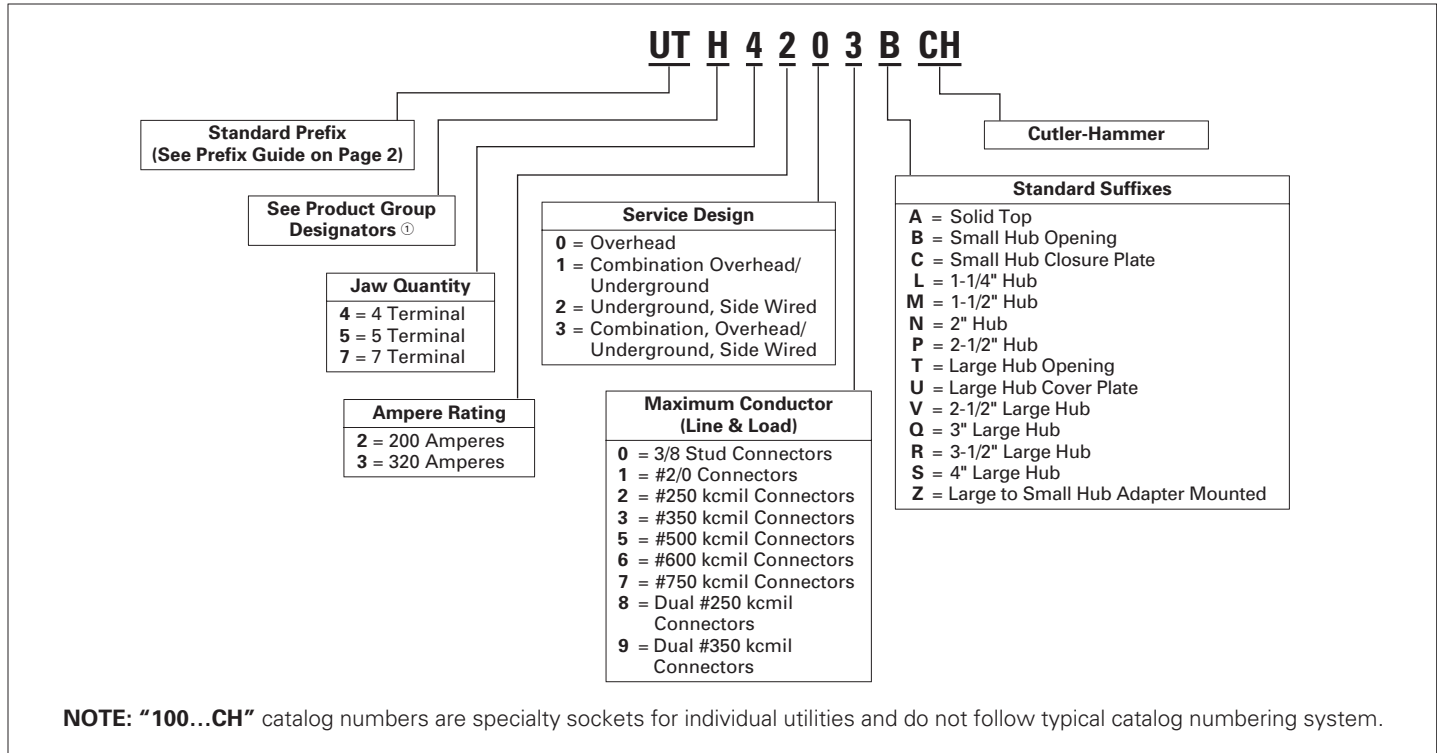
UT H 4 2 0 3 B CH

Standard Prefix (See Prefix Guide on Page 2)

Cutler-Hammer

See Product Group Designators ①

Standard Suffixes
A = Solid Top
B = Small Hub Opening
C = Small Hub Closure Plate
L = 1-1/4" Hub
M = 1-1/2" Hub
N = 2" Hub
P = 2-1/2" Hub
T = Large Hub Opening
U = Large Hub Cover Plate
V = 2-1/2" Large Hub
Q = 3" Large Hub
R = 3-1/2" Large Hub
S = 4" Large Hub
Z = Large to Small Hub Adapter Mounted

Service Design
0 = Overhead
1 = Combination Overhead/ Underground
2 = Underground, Side Wired
3 = Combination, Overhead/ Underground, Side Wired

Jaw Quantity
4 = 4 Terminal
5 = 5 Terminal
7 = 7 Terminal

Ampere Rating
2 = 200 Amperes
3 = 320 Amperes

Maximum Conductor (Line & Load)
0 = 3/8 Stud Connectors
1 = #2/0 Connectors
2 = #250 kcmil Connectors
3 = #350 kcmil Connectors
5 = #500 kcmil Connectors
6 = #600 kcmil Connectors
7 = #750 kcmil Connectors
8 = Dual #250 kcmil Connectors
9 = Dual #350 kcmil Connectors

NOTE: "100…CH" catalog numbers are specialty sockets for individual utilities and do not follow typical catalog numbering system.